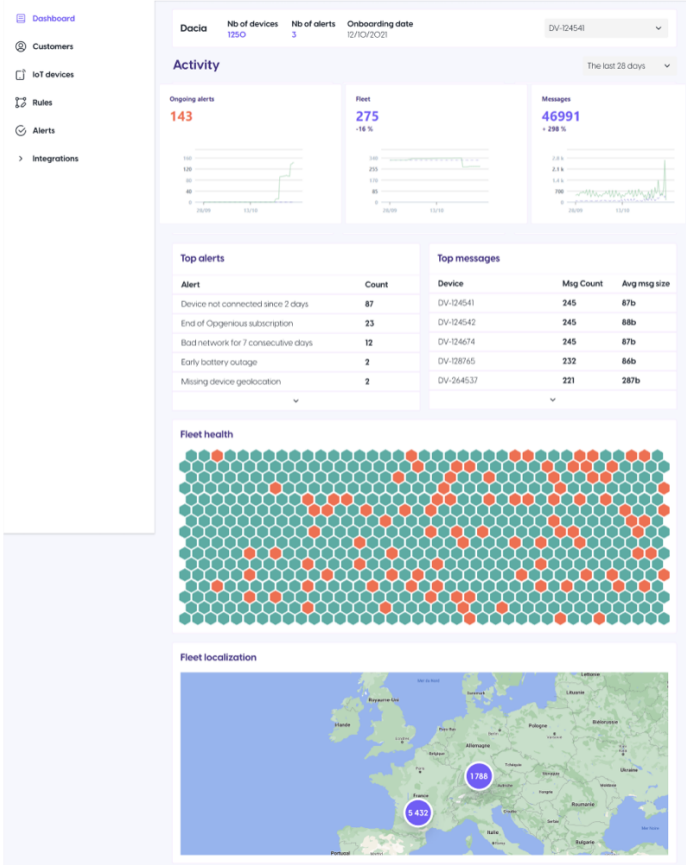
Dashboard
Customers
IoT devices
Rules
Alerts
Integrations

Dacia
Nb of devices
1250
Nb of alerts
3
Onboarding date
12/10/2021
DV-124541

Activity
The last 28 days

Ongoing alerts
143
160
120
80
40
0
28/09
13/10

Fleet
275
-16 %
300
255
210
165
120
28/09
13/10

Messages
46991
+ 298 %
2,8 k
2,1 k
1,4 k
700
0
28/09
13/10

Top alerts

| Alert | Count |
|---|---|
| Device not connected since 2 days | 87 |
| End of Opgenious subscription | 23 |
| Bad network for 7 consecutive days | 12 |
| Early battery outage | 2 |
| Missing device geolocation | 2 |

Top messages

| Device | Msg Count | Avg msg size |
|---|---|---|
| DV-124541 | 245 | 87b |
| DV-124542 | 245 | 88b |
| DV-124674 | 245 | 87b |
| DV-128765 | 232 | 86b |
| DV-264537 | 221 | 287b |

Fleet health

Fleet localization
Royaume-Uni
Irlande
Allemagne
Pologne
Ukraine
France
Italie
Portugal
Espagne
1788
5 432